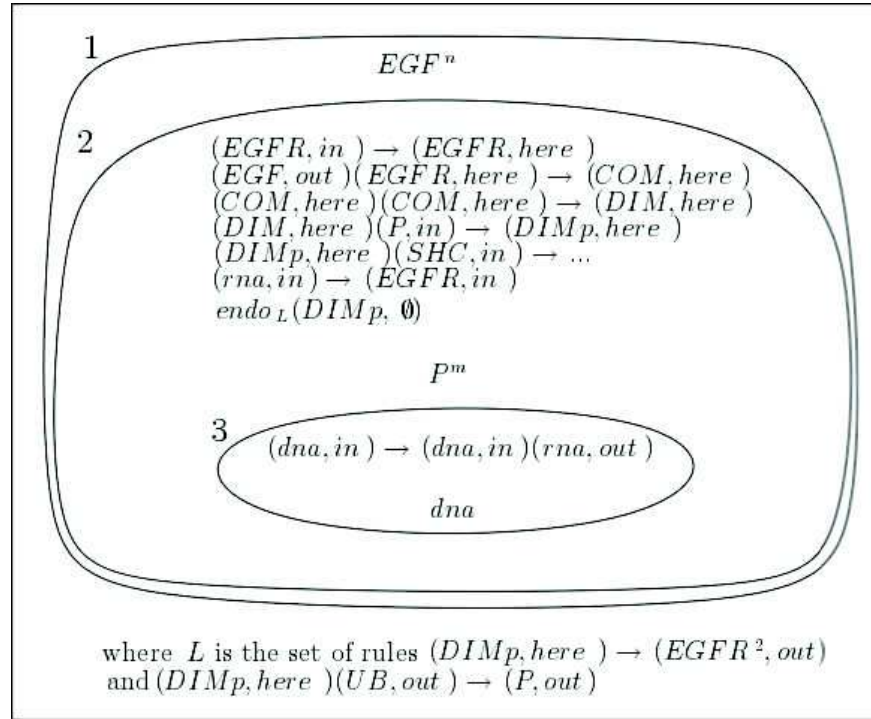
1

$EGF^n$

2

$(EGFR, in) \rightarrow (EGFR, here)$
$(EGF, out)(EGFR, here) \rightarrow (COM, here)$
$(COM, here)(COM, here) \rightarrow (DIM, here)$
$(DIM, here)(P, in) \rightarrow (DIMp, here)$
$(DIMp, here)(SHC, in) \rightarrow ...$
$(rna, in) \rightarrow (EGFR, in)$
$endo_L(DIMp, \emptyset)$

$P^m$

3

$(dna, in) \rightarrow (dna, in)(rna, out)$

$dna$

where $L$ is the set of rules $(DIMp, here) \rightarrow (EGFR^2, out)$ and $(DIMp, here)(UB, out) \rightarrow (P, out)$